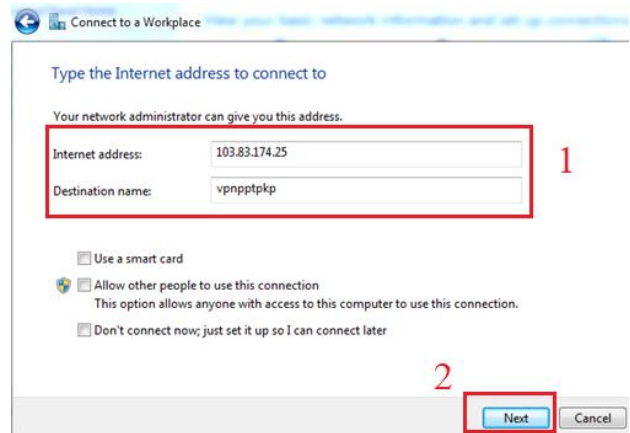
Connect to a Workplace

Type the Internet address to connect to

Your network administrator can give you this address.

Internet address: 103.83.174.25

Destination name: vpnpptpkp

1

Use a smart card

Allow other people to use this connection
This option allows anyone with access to this computer to use this connection.

Don't connect now; just set it up so I can connect later

2

Next

Cancel